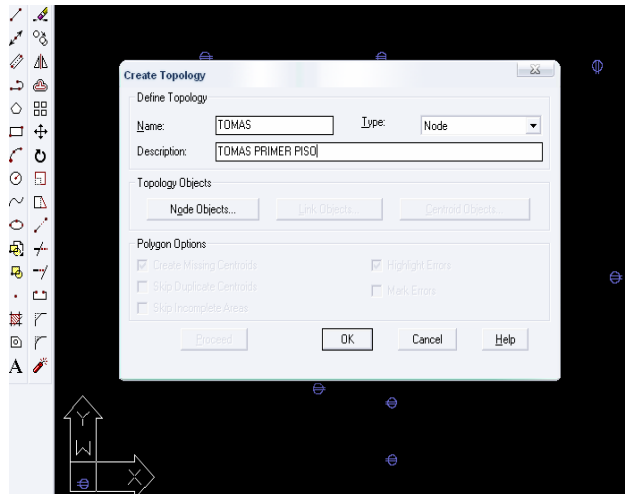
Create Topology

Define Topology

Name: TOMAS

Type: Node

Description: TOMAS PRIMER PISO

Topology Objects

Node Objects...

Link Objects...

Centroid Objects...

Polygon Options

Create Missing Centroids

Highlight Errors

Skip Duplicate Centroids

Mark Errors

Skip Incomplete Areas

Proceed

OK

Cancel

Help

Y

W

X

A